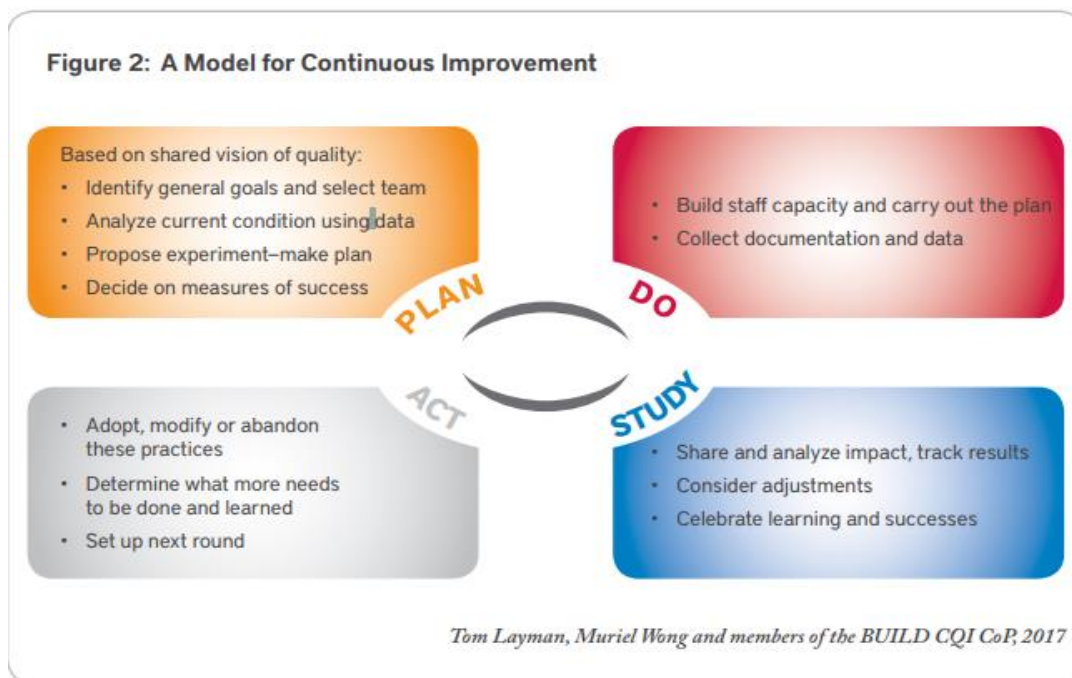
Figure 2: A Model for Continuous Improvement

Based on shared vision of quality:
- Identify general goals and select team
- Analyze current condition using data
- Propose experiment–make plan
- Decide on measures of success

- Build staff capacity and carry out the plan
- Collect documentation and data

PLAN

DO

ACT

STUDY

- Adopt, modify or abandon these practices
- Determine what more needs to be done and learned
- Set up next round

- Share and analyze impact, track results
- Consider adjustments
- Celebrate learning and successes

Tom Layman, Muriel Wong and members of the BUILD CQI CoP, 2017